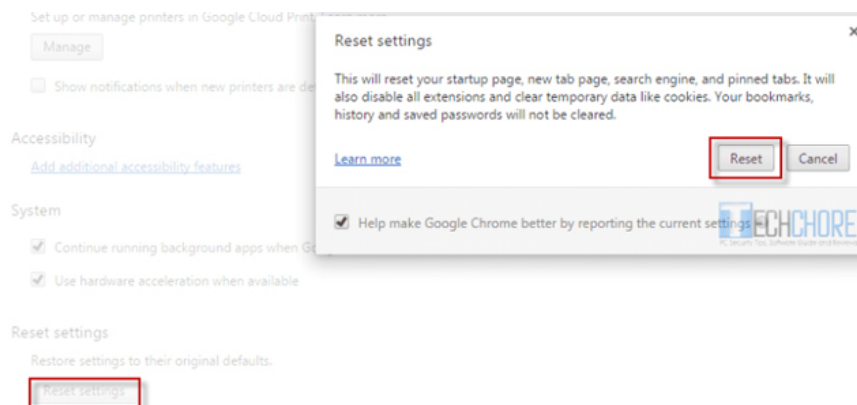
Set up or manage printers in Google Cloud Print. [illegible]

Manage

Show notifications when new printers are de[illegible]

Accessibility

Add additional accessibility features

System

Continue running background apps when G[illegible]

Use hardware acceleration when available

Reset settings

Restore settings to their original defaults.

Reset settings

Reset settings

×

This will reset your startup page, new tab page, search engine, and pinned tabs. It will also disable all extensions and clear temporary data like cookies. Your bookmarks, history and saved passwords will not be cleared.

Learn more

Reset

Cancel

Help make Google Chrome better by reporting the current settings

TECHCHORE

PC Security Tips, Software Guide and Reviews